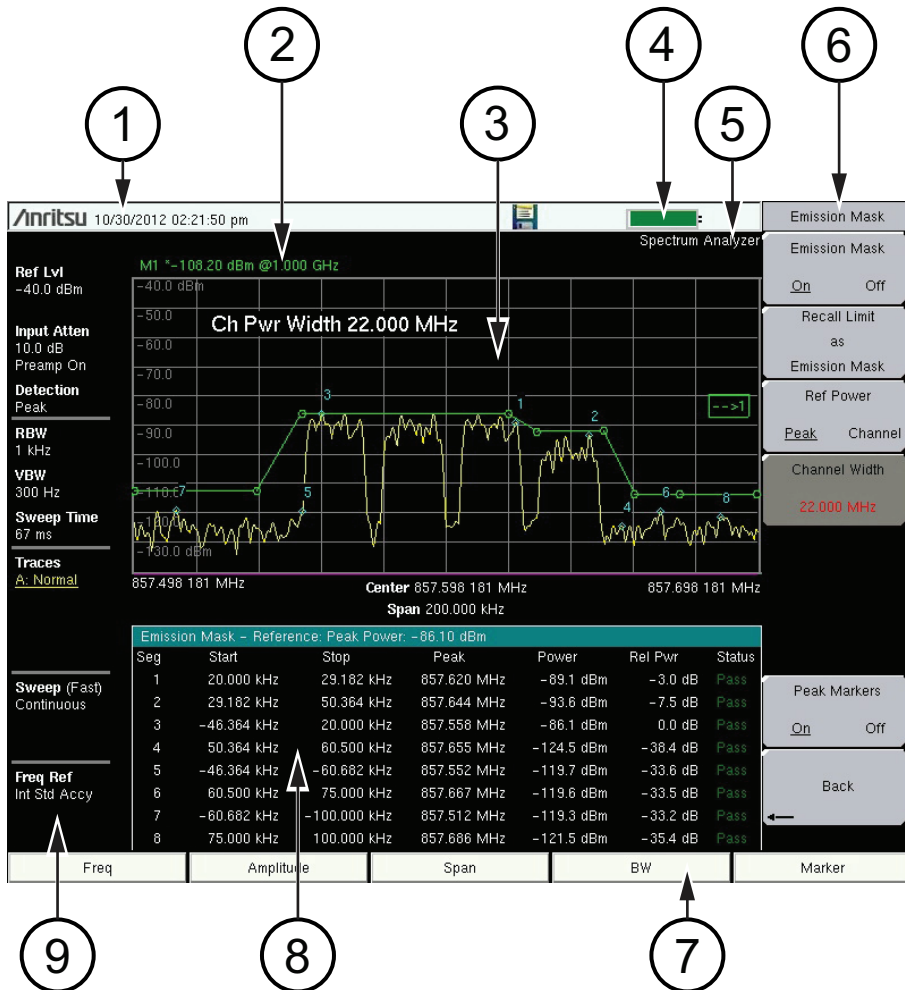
1
2
3
4
5
6

/inritsu 10/30/2012 02:21:50 pm

Spectrum Analyzer

M1 *-108.20 dBm @1.000 GHz

Ref Lvl
-40.0 dBm

Input Atten
10.0 dB
Preamp On

Detection
Peak

RBW
1 kHz

VBW
300 Hz

Sweep Time
67 ms

Traces
A: Normal

-40.0 dBm
-50.0
-60.0
-70.0
-80.0
-90.0
-100.0
-110.0
-120.0
-130.0 dBm

Ch Pwr Width 22.000 MHz

3
1
2
5
4
6
8
-->1

857.498 181 MHz
Center 857.598 181 MHz
Span 200.000 kHz
857.698 181 MHz

Emission Mask – Reference: Peak Power: -86.10 dBm

| Seg | Start | Stop | Peak | Power | Rel Pwr | Status |
|---|---|---|---|---|---|---|
| 1 | 20.000 kHz | 29.182 kHz | 857.620 MHz | -89.1 dBm | -3.0 dB | Pass |
| 2 | 29.182 kHz | 50.364 kHz | 857.644 MHz | -93.6 dBm | -7.5 dB | Pass |
| 3 | -46.364 kHz | 20.000 kHz | 857.558 MHz | -86.1 dBm | 0.0 dB | Pass |
| 4 | 50.364 kHz | 60.500 kHz | 857.655 MHz | -124.5 dBm | -38.4 dB | Pass |
| 5 | -46.364 kHz | -60.682 kHz | 857.552 MHz | -119.7 dBm | -33.6 dB | Pass |
| 6 | 60.500 kHz | 75.000 kHz | 857.667 MHz | -119.6 dBm | -33.5 dB | Pass |
| 7 | -60.682 kHz | -100.000 kHz | 857.512 MHz | -119.3 dBm | -33.2 dB | Pass |
| 8 | 75.000 kHz | 100.000 kHz | 857.686 MHz | -121.5 dBm | -35.4 dB | Pass |

Sweep (Fast)
Continuous

Freq Ref
Int Std Accy

Emission Mask
Emission Mask
On Off
Recall Limit
as
Emission Mask
Ref Power
Peak Channel
Channel Width
22.000 MHz
Peak Markers
On Off
Back

Freq
Amplitude
Span
BW
Marker

9
8
7